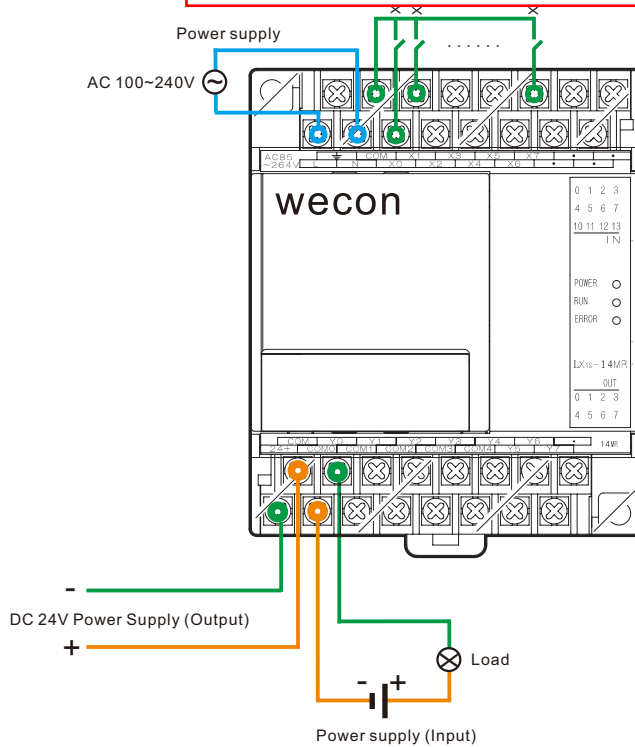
Power supply

AC 100~240V

. . . . . .

AC85 ~264V L N COM X1 X3 X5 X7 • •

⏚ X0 X2 X4 X6 •

wecon

0 1 2 3
4 5 6 7
10 11 12 13
IN

POWER
RUN
ERROR

LX1S-14MR

OUT
0 1 2 3
4 5 6 7

COM Y0 Y1 Y2 Y3 Y4 Y6 •

24+ COM0 COM1 COM2 COM3 COM4 Y5 Y7

14MR

-
DC 24V Power Supply (Output)
+

Load

- +

Power supply (Input)